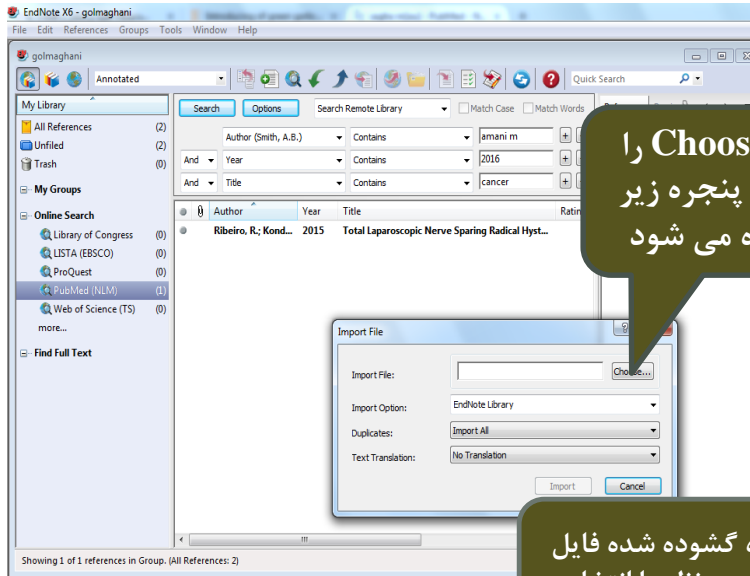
EndNote X6 - golmaghani

File Edit References Groups Tools Window Help

golmaghani

Annotated

Quick Search

My Library

All References (2)
Unfiled (2)
Trash (0)

My Groups

Online Search
Library of Congress (0)
LISTA (EBSCO) (0)
ProQuest (0)
PubMed (NLM) (1)
Web of Science (TS) (0)
more...

Find Full Text

Search Options Search Remote Library Match Case Match Words

Author (Smith, A.B.) Contains amani m
And Year Contains 2016
And Title Contains cancer

| Author | Year | Title | Ratin |
|---|---|---|---|
| Ribeiro, R.; Kond... | 2015 | Total Laparoscopic Nerve Sparing Radical Hyst... | |

Choos را
پنجره زیر
ه می شود

Import File

Import File: Choose...

Import Option: EndNote Library

Duplicates: Import All

Text Translation: No Translation

Import Cancel

ه گشوده شده فایل

Showing 1 of 1 references in Group. (All References: 2)